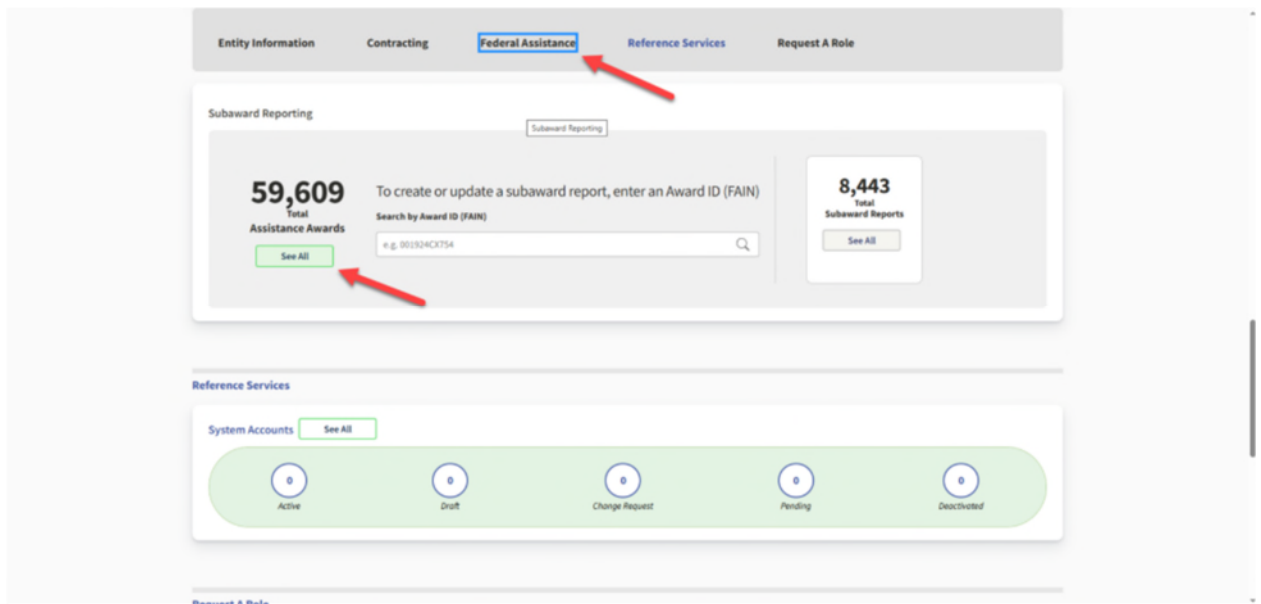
Entity Information Contracting Federal Assistance Reference Services Request A Role

Subaward Reporting

Subaward Reporting

59,609
Total
Assistance Awards
See All

To create or update a subaward report, enter an Award ID (FAIN)
Search by Award ID (FAIN)
e.g. 001924CX754

8,443
Total
Subaward Reports
See All

Reference Services

System Accounts See All

0
Active
0
Draft
0
Change Request
0
Pending
0
Deactivated

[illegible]